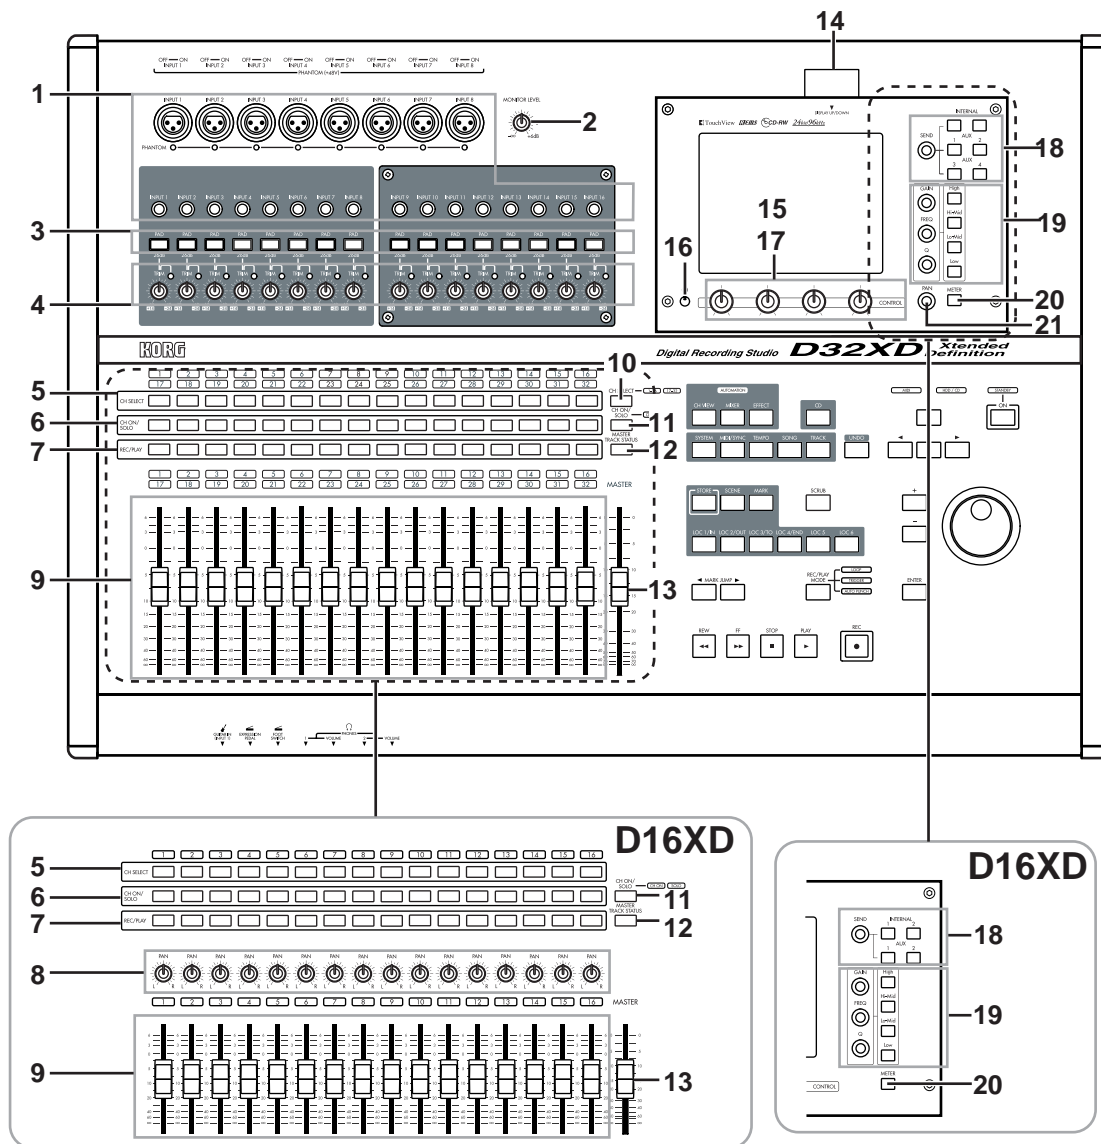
14

1

2

MONITOR LEVEL

PHANTOM

INPUT 1 INPUT 2 INPUT 3 INPUT 4 INPUT 5 INPUT 6 INPUT 7 INPUT 8

PHANTOM (+48V)

3

PAD

4

INPUT 9 INPUT 10 INPUT 11 INPUT 12 INPUT 13 INPUT 14 INPUT 15 INPUT 16

TouchView CD-RW 24bit 96kHz

15

16

17

CONTROL

18

SEND

INTERNAL

AUX

19

GAIN

FREQ

Q

High

Hi-Mid

Lo-Mid

Low

20

METER

PAN

21

KORG

Digital Recording Studio D32XD Xtended Definition

10

CH SELECT

5

6

CH ON/ SOLO

11

7

REC/PLAY

MASTER TRACK STATUS

12

AUTOMATION

CH VIEW

MIXER

EFFECT

CD

SYSTEM

MIDI/SYNC

TEMPO

SONG

TRACK

UNDO

STANDBY

ON

STORE

SCENE

MARK

SCRUB

LOC 1/IN

LOC 2/OUT

LOC 3/TO

LOC 4/END

LOC 5

LOC 6

MARK JUMP

REC/PLAY MODE

ENTER

REW

FF

STOP

PLAY

REC

MASTER

9

13

1 2 3 4 5 6 7 8 9 10 11 12 13 14 15 16

17 18 19 20 21 22 23 24 25 26 27 28 29 30 31 32

PHONES

VOLUME

D16XD

5

CH SELECT

6

CH ON/ SOLO

11

7

REC/PLAY

MASTER TRACK STATUS

12

8

PAN

MASTER

9

13

D16XD

SEND

INTERNAL

AUX

18

GAIN

FREQ

Q

High

Hi-Mid

Lo-Mid

Low

19

CONTROL

METER

20